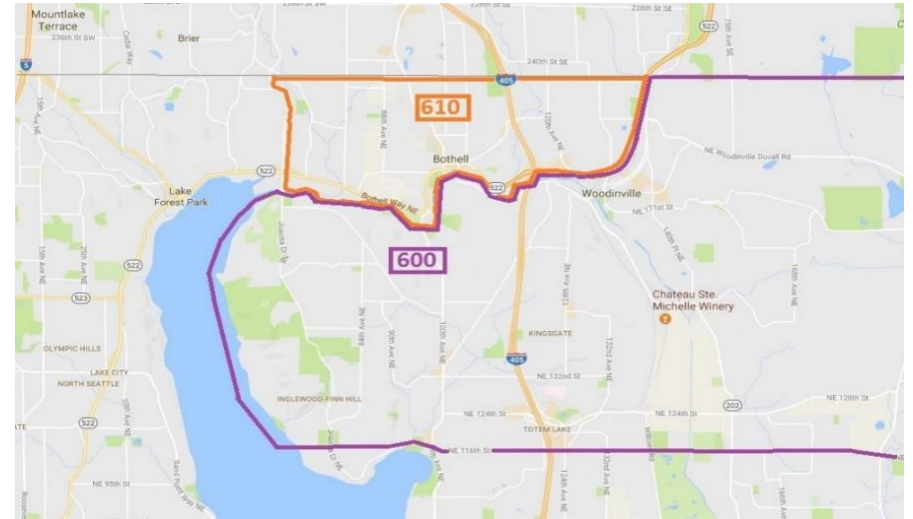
Mountlake Terrace
236th St SW
Brier
240th St SE
5
405
522
610
Bothell
Bothell Way NE
NE Woodinville Duvall Rd
Woodinville
NE 171st St
Lake Forest Park
522
600
522
523
Chateau Ste. Michelle Winery
KINGSGATE
405
OLYMPIC HILLS
LAKE CITY
NORTH SEATTLE
NE 132nd St
INGLEWOOD-FINN HILL
202
NE 128th St
NE 124th St
NE 124th St
522
TOTEM LAKE
NE 116th St
NE 95th St